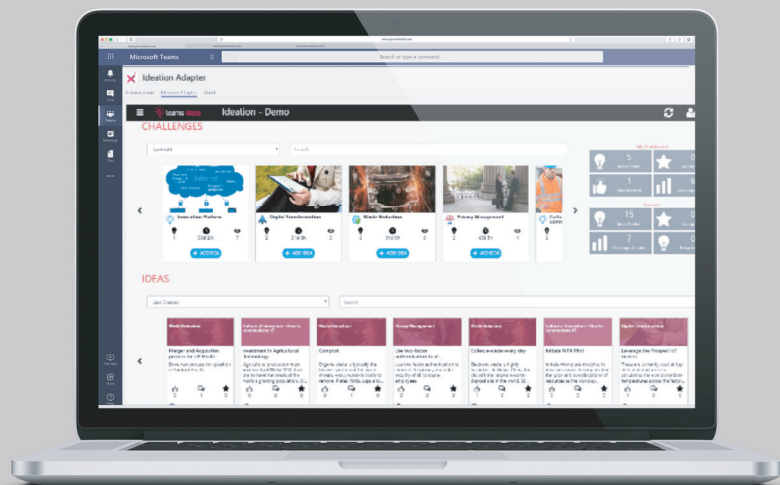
Microsoft Teams

Search or type a command

Ideation Adapter

teams ideas Ideation - Demo

CHALLENGES

Search

Innovation Platform

Digital Transformation

Waste Reduction

Privacy Management

+ ADD IDEA

+ ADD IDEA

+ ADD IDEA

+ ADD IDEA

IDEAS

Last Created

Search

Merger and Acquisition

Investment in Agricultural Technology

Compost

Use two-factor authentication

Collect e-waste every day

Initiate WFH Pilot

Leverage the Prospect IoT devices